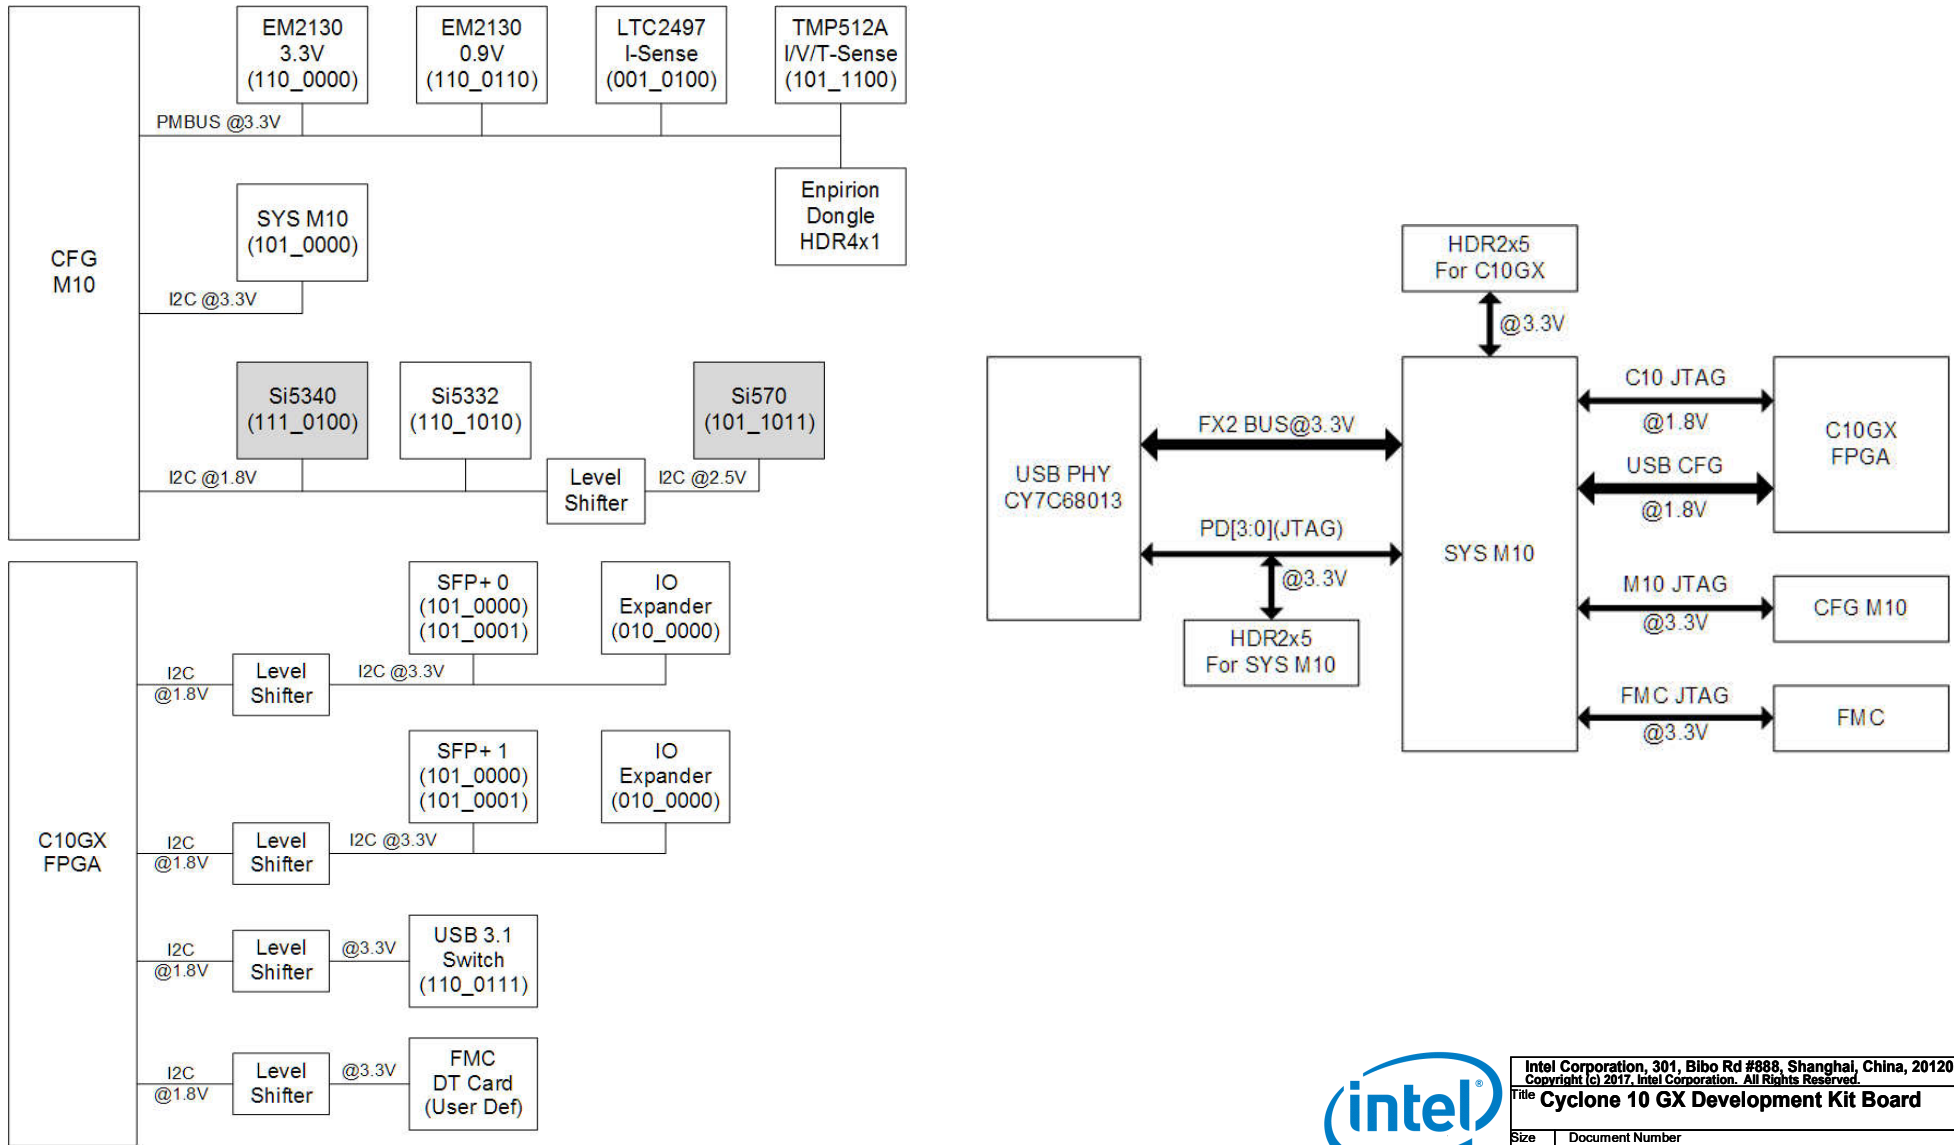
CFG M10

EM2130 3.3V (110_0000)

EM2130 0.9V (110_0110)

LTC2497 I-Sense (001_0100)

TMP512A I/V/T-Sense (101_1100)

PMBUS @3.3V

Enpirion Dongle HDR4x1

SYS M10 (101_0000)

I2C @3.3V

Si5340 (111_0100)

Si5332 (110_1010)

Si570 (101_1011)

I2C @1.8V

Level Shifter

I2C @2.5V

C10GX FPGA

SFP+ 0 (101_0000) (101_0001)

IO Expander (010_0000)

I2C @1.8V

Level Shifter

I2C @3.3V

SFP+ 1 (101_0000) (101_0001)

IO Expander (010_0000)

I2C @1.8V

Level Shifter

I2C @3.3V

I2C @1.8V

Level Shifter

@3.3V

USB 3.1 Switch (110_0111)

I2C @1.8V

Level Shifter

@3.3V

FMC DT Card (User Def)

HDR2x5 For C10GX

@3.3V

USB PHY CY7C68013

FX2 BUS@3.3V

PD[3:0](JTAG)

@3.3V

HDR2x5 For SYS M10

SYS M10

C10 JTAG

@1.8V

USB CFG

@1.8V

C10GX FPGA

M10 JTAG

@3.3V

CFG M10

FMC JTAG

@3.3V

FMC

intel

Intel Corporation, 301, Bibo Rd #888, Shanghai, China, 20120
Copyright (c) 2017, Intel Corporation. All Rights Reserved.
Title Cyclone 10 GX Development Kit Board
Size Document Number